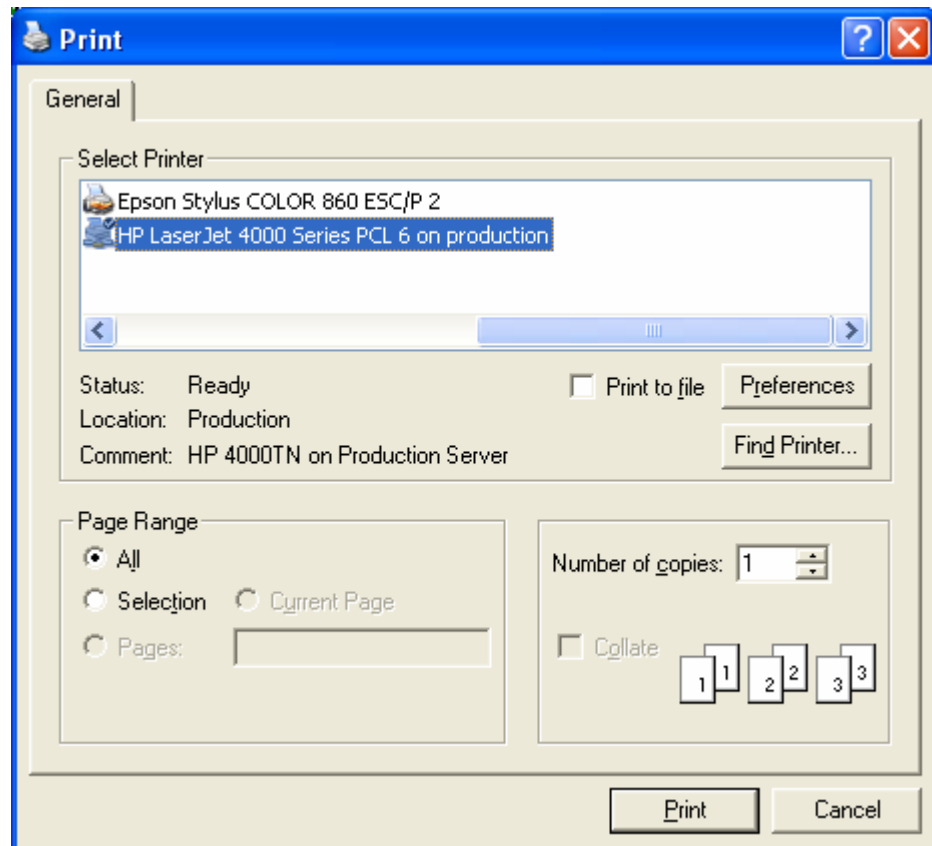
Print

General

Select Printer

Epson Stylus COLOR 860 ESC/P 2

HP LaserJet 4000 Series PCL 6 on production

Status: Ready

Location: Production

Comment: HP 4000TN on Production Server

Print to file

Preferences

Find Printer...

Page Range

All

Selection

Current Page

Pages:

Number of copies: 1

Collate

1 1 2 2 3 3

Print

Cancel